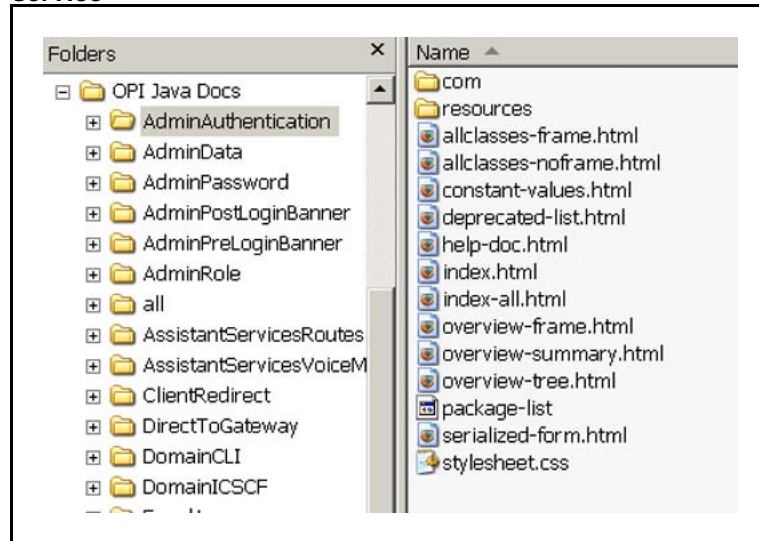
Service

Folders ×

OPI Java Docs
AdminAuthentication
AdminData
AdminPassword
AdminPostLoginBanner
AdminPreLoginBanner
AdminRole
all
AssistantServicesRoutes
AssistantServicesVoiceM
ClientRedirect
DirectToGateway
DomainCLI
DomainICSCF
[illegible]

Name
com
resources
allclasses-frame.html
allclasses-noframe.html
constant-values.html
deprecated-list.html
help-doc.html
index.html
index-all.html
overview-frame.html
overview-summary.html
overview-tree.html
package-list
serialized-form.html
stylesheet.css